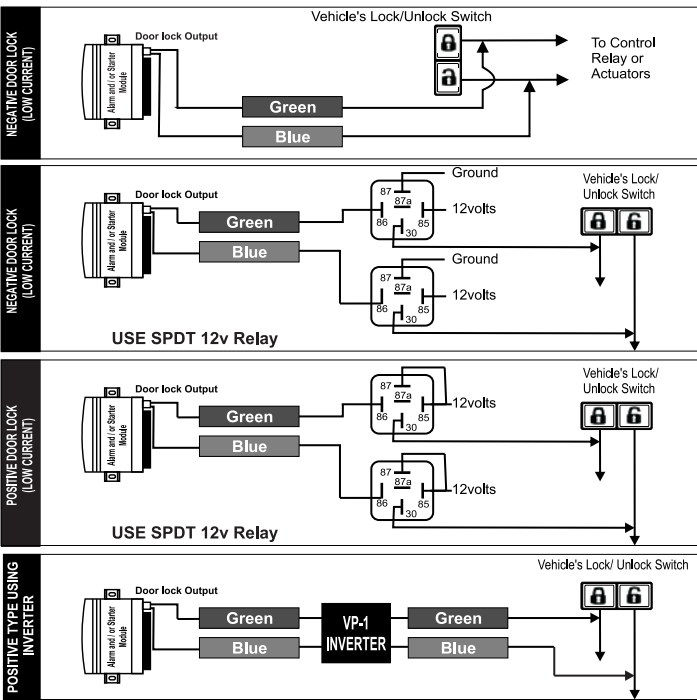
NEGATIVE DOOR LOCK (LOW CURRENT)

Door lock Output

Alarm and / or Starter Module

Vehicle's Lock/Unlock Switch

To Control Relay or Actuators

Green

Blue

NEGATIVE DOOR LOCK (LOW CURRENT)

Door lock Output

Alarm and / or Starter Module

Green

Blue

Ground

87

87a

86

85

30

12volts

Ground

87

87a

86

85

30

12volts

Vehicle's Lock/ Unlock Switch

USE SPDT 12v Relay

POSITIVE DOOR LOCK (LOW CURRENT)

Door lock Output

Alarm and / or Starter Module

Green

Blue

87

87a

86

85

30

12volts

87

87a

86

85

30

12volts

Vehicle's Lock/ Unlock Switch

USE SPDT 12v Relay

POSITIVE TYPE USING INVERTER

Door lock Output

Alarm and / or Starter Module

Green

Blue

VP-1 INVERTER

Green

Blue

Vehicle's Lock/ Unlock Switch